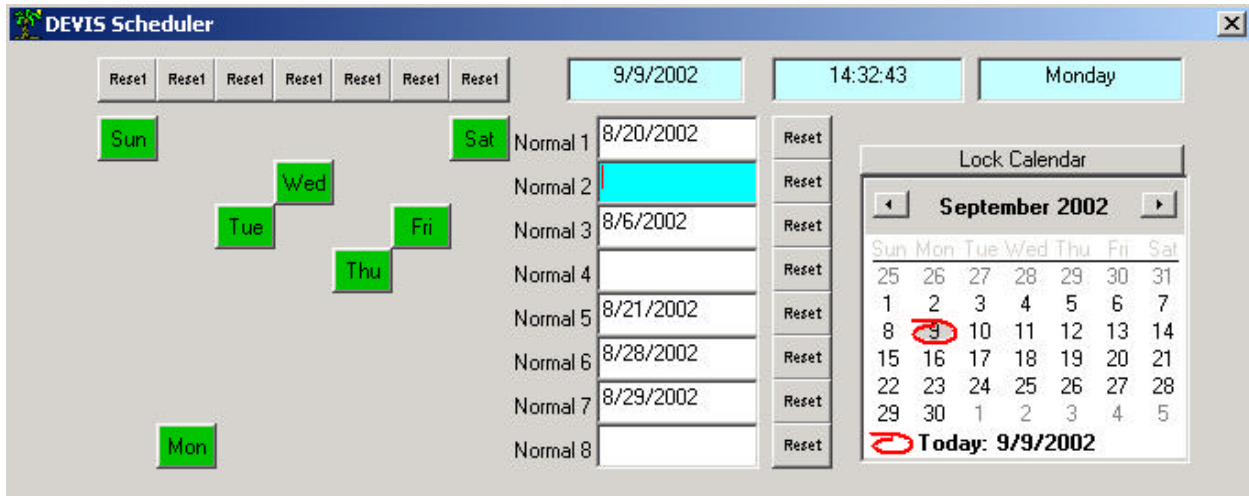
DEVIS Scheduler

Reset Reset Reset Reset Reset Reset Reset

9/9/2002
14:32:43
Monday

Sun
Sat
Wed
Tue
Fri
Thu
Mon

Normal 1 8/20/2002 Reset
Normal 2 Reset
Normal 3 8/6/2002 Reset
Normal 4 Reset
Normal 5 8/21/2002 Reset
Normal 6 8/28/2002 Reset
Normal 7 8/29/2002 Reset
Normal 8 Reset

Lock Calendar

September 2002

| Sun | Mon | Tue | Wed | Thu | Fri | Sat |
|---|---|---|---|---|---|---|
| 25 | 26 | 27 | 28 | 29 | 30 | 31 |
| 1 | 2 | 3 | 4 | 5 | 6 | 7 |
| 8 | 9 | 10 | 11 | 12 | 13 | 14 |
| 15 | 16 | 17 | 18 | 19 | 20 | 21 |
| 22 | 23 | 24 | 25 | 26 | 27 | 28 |
| 29 | 30 | 1 | 2 | 3 | 4 | 5 |

Today: 9/9/2002